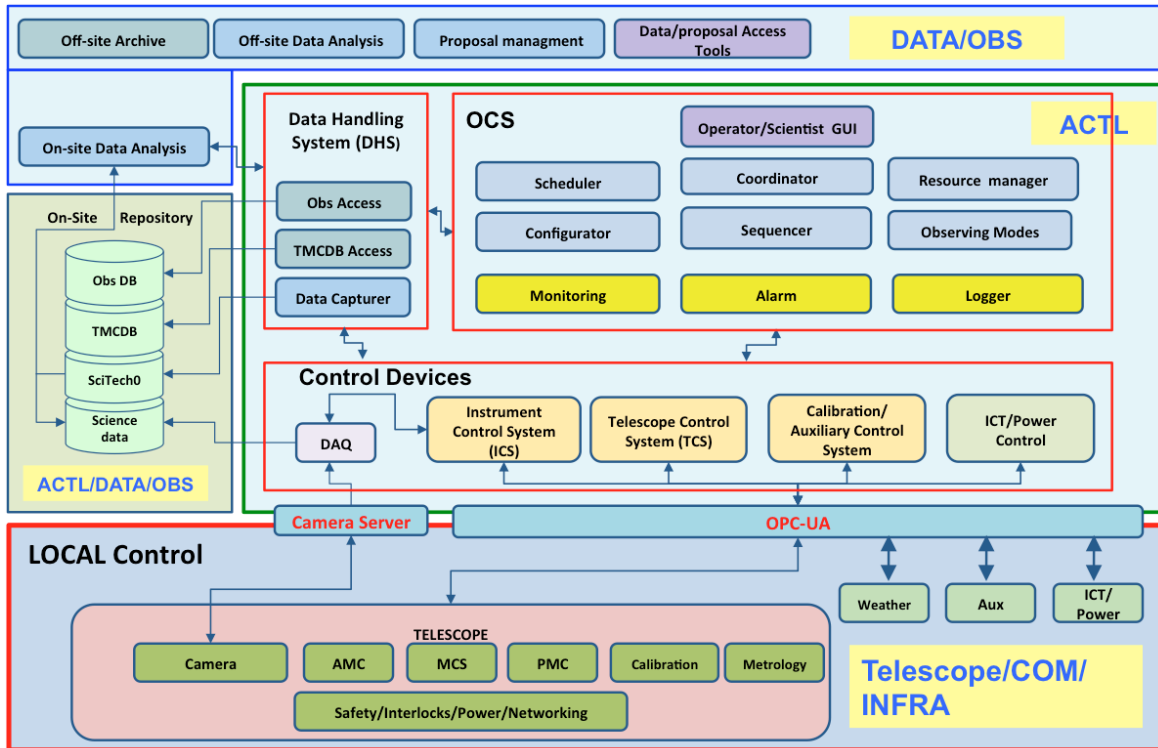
Off-site Archive

Off-site Data Analysis

Proposal managment

Data/proposal Access Tools

DATA/OBS

On-site Data Analysis

Data Handling System (DHS)

OCS

Operator/Scientist GUI

ACTL

On-Site Repository

Obs Access

Scheduler

Coordinator

Resource manager

TMCDB Access

Configurator

Sequencer

Observing Modes

Obs DB

Data Capturer

Monitoring

Alarm

Logger

TMCDB

SciTech0

Control Devices

Science data

DAQ

Instrument Control System (ICS)

Telescope Control System (TCS)

Calibration/ Auxiliary Control System

ICT/Power Control

ACTL/DATA/OBS

Camera Server

OPC-UA

LOCAL Control

Weather

Aux

ICT/ Power

TELESCOPE

Camera

AMC

MCS

PMC

Calibration

Metrology

Telescope/COM/ INFRA

Safety/Interlocks/Power/Networking